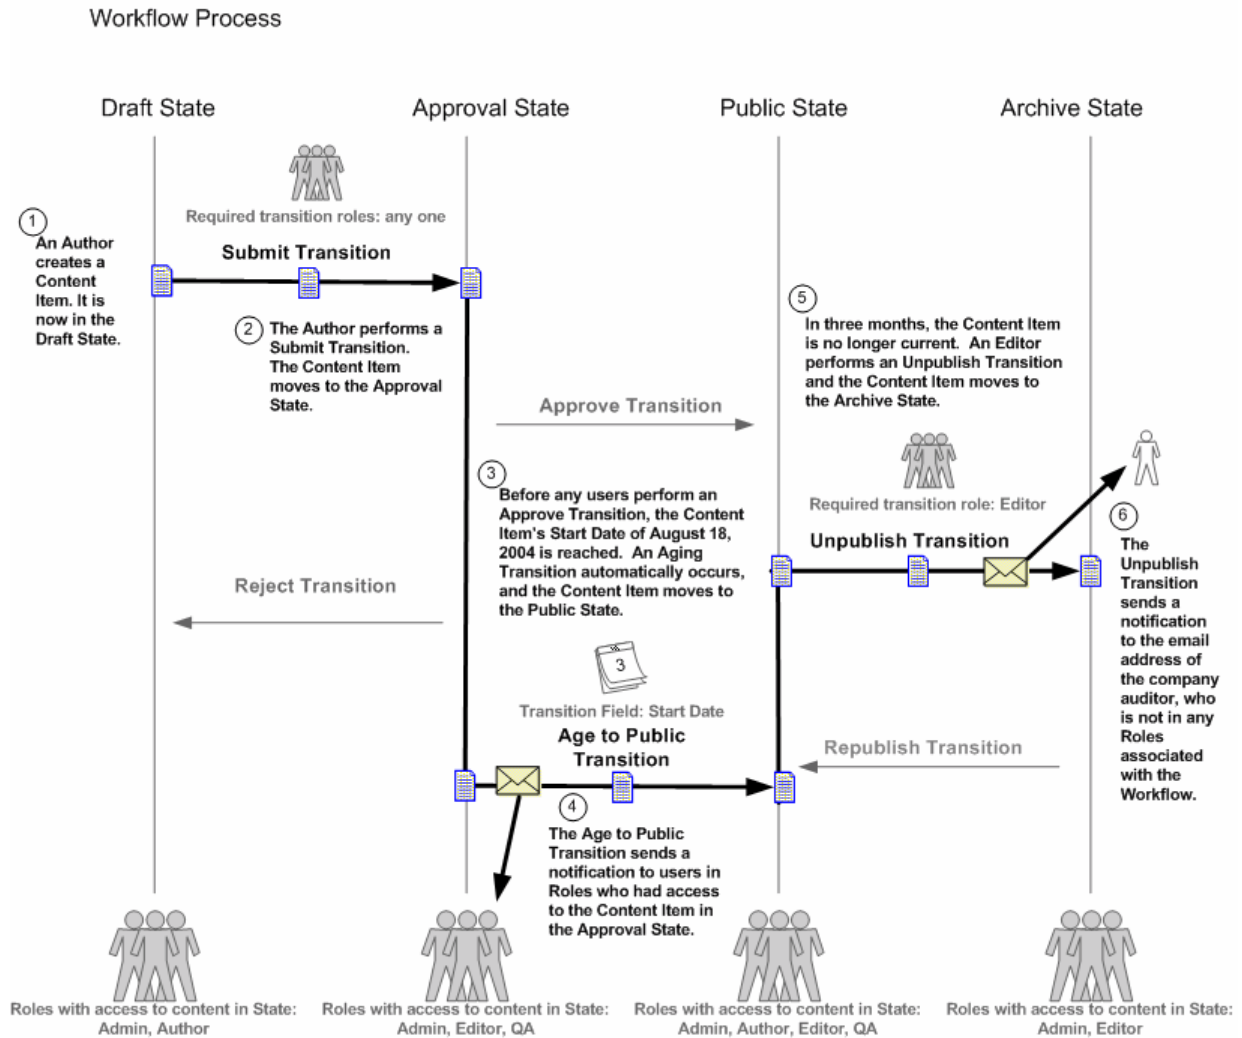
Workflow Process

Draft State

Approval State

Public State

Archive State

Required transition roles: any one

Submit Transition

1 An Author creates a Content Item. It is now in the Draft State.

2 The Author performs a Submit Transition. The Content Item moves to the Approval State.

5 In three months, the Content Item is no longer current. An Editor performs an Unpublish Transition and the Content Item moves to the Archive State.

Approve Transition

3 Before any users perform an Approve Transition, the Content Item's Start Date of August 18, 2004 is reached. An Aging Transition automatically occurs, and the Content Item moves to the Public State.

Required transition role: Editor

Unpublish Transition

6 The Unpublish Transition sends a notification to the email address of the company auditor, who is not in any Roles associated with the Workflow.

Reject Transition

3

Transition Field: Start Date

Age to Public Transition

Republish Transition

4 The Age to Public Transition sends a notification to users in Roles who had access to the Content Item in the Approval State.

Roles with access to content in State: Admin, Author

Roles with access to content in State: Admin, Editor, QA

Roles with access to content in State: Admin, Author, Editor, QA

Roles with access to content in State: Admin, Editor